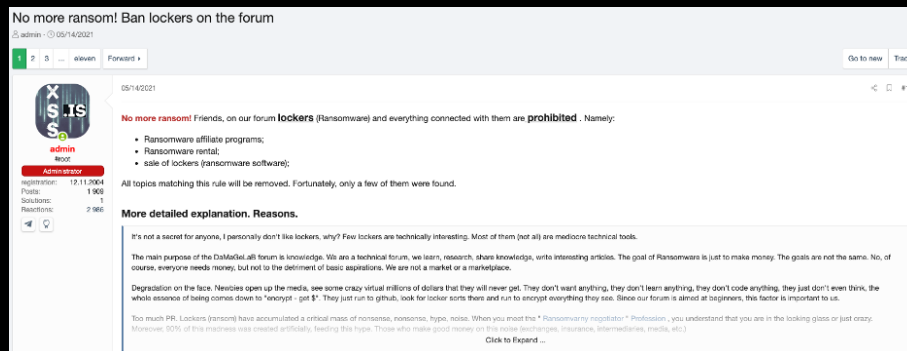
No more ransom! Ban lockers on the forum

admin · 05/14/2021

1 2 3 ... eleven Forward ▸

Go to new Trac

X S S .is

admin
#root
Administrator
registration: 12.11.2004
Posts: 1 909
Solutions: 1
Reactions: 2 986

05/14/2021

No more ransom! Friends, on our forum lockers (Ransomware) and everything connected with them are prohibited . Namely:

• Ransomware affiliate programs;
• Ransomware rental;
• sale of lockers (ransomware software);

All topics matching this rule will be removed. Fortunately, only a few of them were found.

More detailed explanation. Reasons.

It's not a secret for anyone, I personally don't like lockers, why? Few lockers are technically interesting. Most of them (not all) are mediocre technical tools.

The main purpose of the DaMaGeLaB forum is knowledge. We are a technical forum, we learn, research, share knowledge, write interesting articles. The goal of Ransomware is just to make money. The goals are not the same. No, of course, everyone needs money, but not to the detriment of basic aspirations. We are not a market or a marketplace.

Degradation on the face. Newbies open up the media, see some crazy virtual millions of dollars that they will never get. They don't want anything, they don't learn anything, they don't code anything, they just don't even think, the whole essence of being comes down to "encrypt - get $". They just run to github, look for locker sorts there and run to encrypt everything they see. Since our forum is aimed at beginners, this factor is important to us.

Too much PR. Lockers (ransom) have accumulated a critical mass of nonsense, nonsense, hype, noise. When you meet the " Ransomvarny negotiator " Profession , you understand that you are in the looking glass or just crazy. Moreover, 90% of this madness was created artificially, feeding this hype. Those who make good money on this noise (exchanges, insurance, intermediaries, media, etc.)

Click to Expand ...